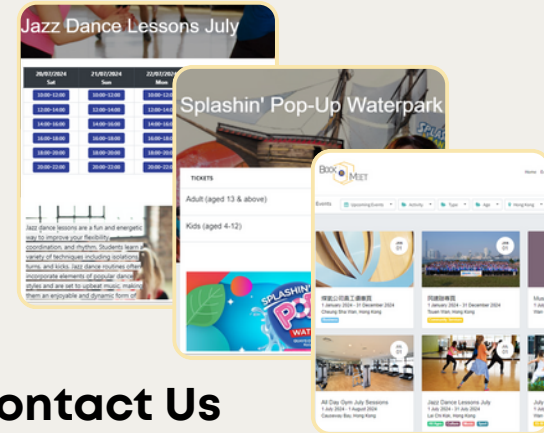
Jazz Dance Lessons July

| 20/07/2024 Sat | 21/07/2024 Sun | 22/07/2024 Mon |
|---|---|---|
| 10:00-12:00 | 10:00-12:00 | 10:00-12:00 |
| 12:00-14:00 | 12:00-14:00 | 12:00-14:00 |
| 14:00-16:00 | 14:00-16:00 | 14:00-16:00 |
| 16:00-18:00 | 16:00-18:00 | 16:00-18:00 |
| 18:00-20:00 | 18:00-20:00 | 18:00-20:00 |
| 20:00-22:00 | 20:00-22:00 | 20:00-22:00 |

Jazz dance lessons are a fun and energetic way to improve your flexibility, coordination, and rhythm. Students learn a variety of techniques including isolations, turns, and kicks. Jazz dance routines often incorporate elements of popular dance styles and are set to upbeat music, making them an enjoyable and dynamic form of

Splashin' Pop-Up Waterpark

TICKETS

Adult (aged 13 & above)

Kids (aged 4-12)

SPLASHIN' POP WATER

BOOK MEET

Home

Events

Upcoming Events

Activity

Type

Age

Hong Kong

探索公司員工運動員
1 January 2024 - 31 December 2024
Cheung Sha Wan, Hong Kong

同樂除夕運動員
1 January 2024 - 31 December 2024
Tsuen Wan, Hong Kong

Mus

All Day Gym July Sessions
1 July 2024 - 31 July 2024
Causeway Bay, Hong Kong

Jazz Dance Lessons July
1 July 2024 - 31 July 2024
Lai Chi Kok, Hong Kong

July

Contact Us